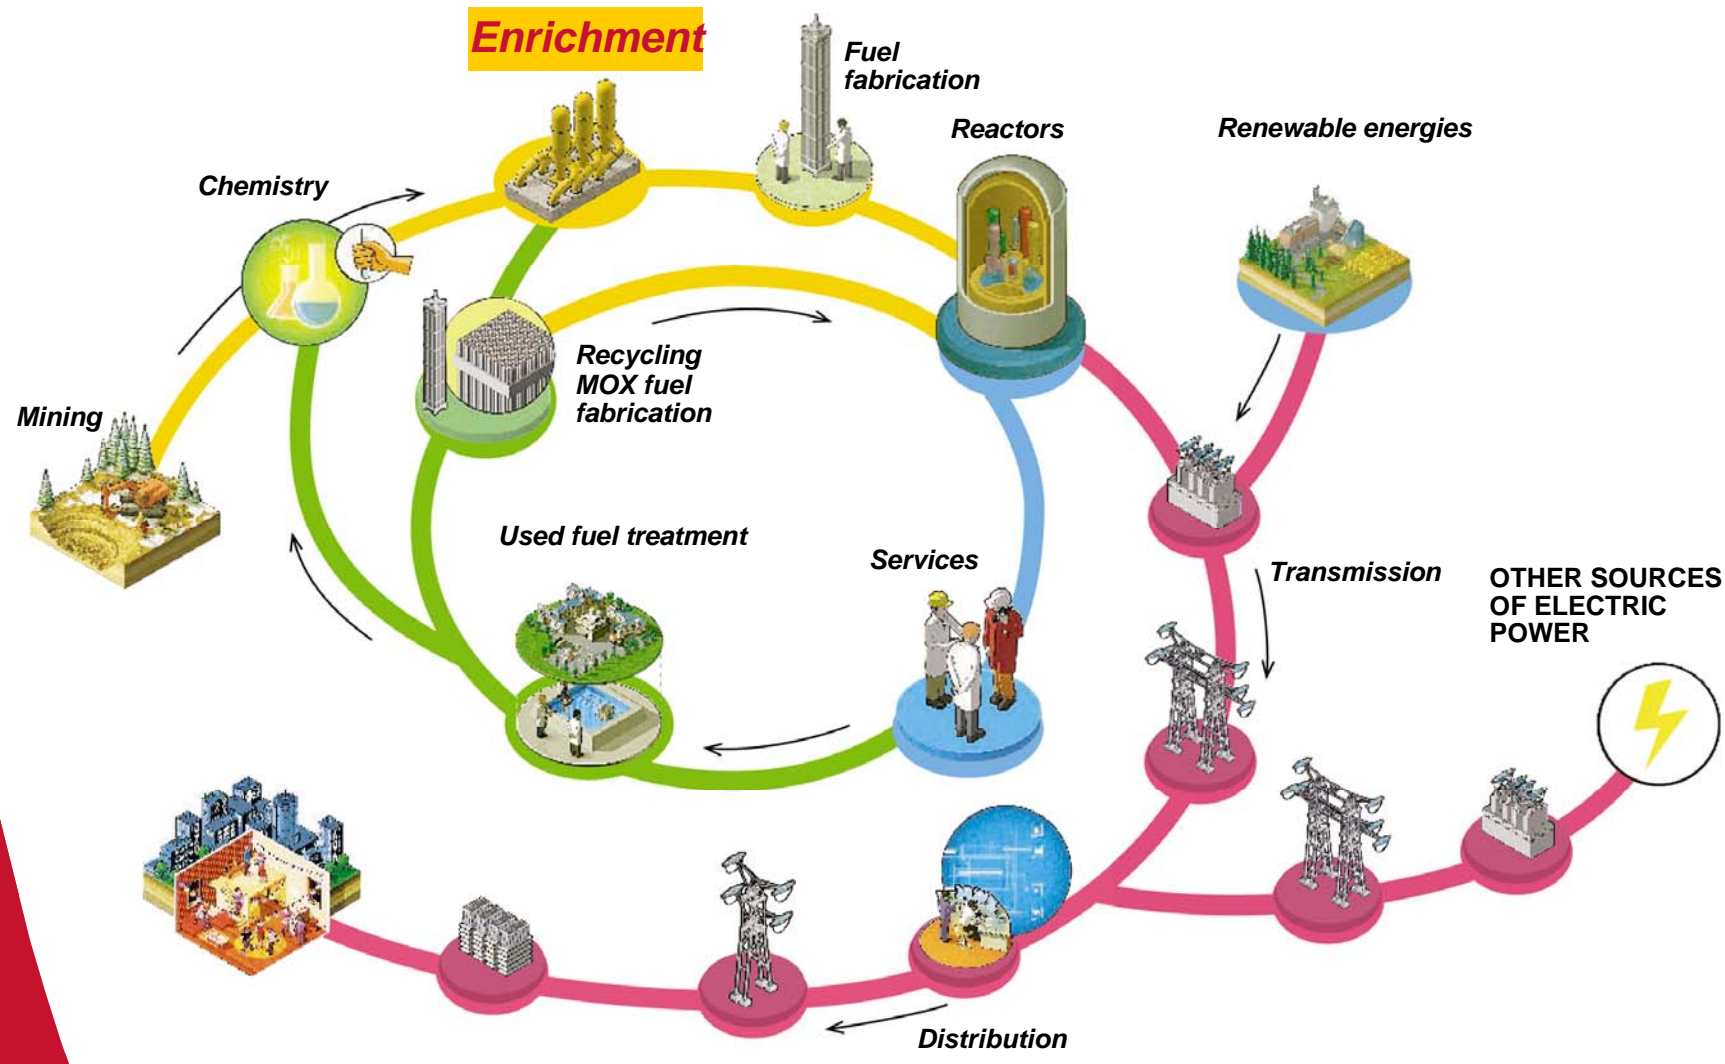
Enrichment

Fuel fabrication

Reactors

Renewable energies

Chemistry

Recycling MOX fuel fabrication

Mining

Used fuel treatment

Services

Transmission

OTHER SOURCES OF ELECTRIC POWER

Distribution